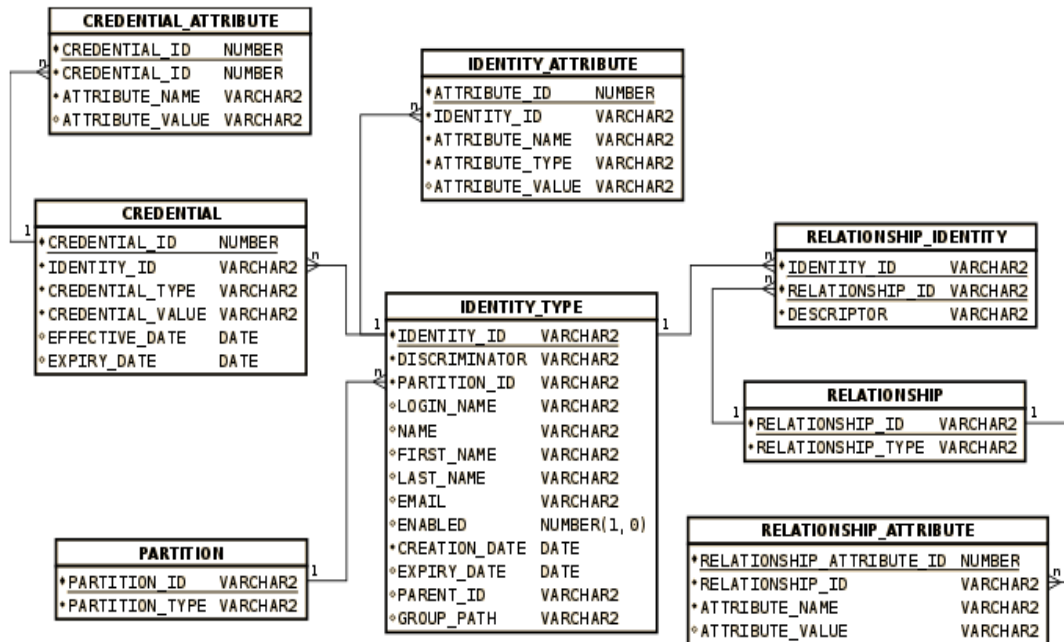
CREDENTIAL_ATTRIBUTE

| | |
|---|---|
| CREDENTIAL_ID | NUMBER |
| CREDENTIAL_ID | NUMBER |
| ATTRIBUTE_NAME | VARCHAR2 |
| ATTRIBUTE_VALUE | VARCHAR2 |

IDENTITY_ATTRIBUTE

| | |
|---|---|
| ATTRIBUTE_ID | NUMBER |
| IDENTITY_ID | VARCHAR2 |
| ATTRIBUTE_NAME | VARCHAR2 |
| ATTRIBUTE_TYPE | VARCHAR2 |
| ATTRIBUTE_VALUE | VARCHAR2 |

CREDENTIAL

| | |
|---|---|
| CREDENTIAL_ID | NUMBER |
| IDENTITY_ID | VARCHAR2 |
| CREDENTIAL_TYPE | VARCHAR2 |
| CREDENTIAL_VALUE | VARCHAR2 |
| EFFECTIVE_DATE | DATE |
| EXPIRY_DATE | DATE |

RELATIONSHIP_IDENTITY

| | |
|---|---|
| IDENTITY_ID | VARCHAR2 |
| RELATIONSHIP_ID | VARCHAR2 |
| DESCRIPTOR | VARCHAR2 |

IDENTITY_TYPE

| | |
|---|---|
| IDENTITY_ID | VARCHAR2 |
| DISCRIMINATOR | VARCHAR2 |
| PARTITION_ID | VARCHAR2 |
| LOGIN_NAME | VARCHAR2 |
| NAME | VARCHAR2 |
| FIRST_NAME | VARCHAR2 |
| LAST_NAME | VARCHAR2 |
| EMAIL | VARCHAR2 |
| ENABLED | NUMBER(1, 0) |
| CREATION_DATE | DATE |
| EXPIRY_DATE | DATE |
| PARENT_ID | VARCHAR2 |
| GROUP_PATH | VARCHAR2 |

RELATIONSHIP

| | |
|---|---|
| RELATIONSHIP_ID | VARCHAR2 |
| RELATIONSHIP_TYPE | VARCHAR2 |

PARTITION

| | |
|---|---|
| PARTITION_ID | VARCHAR2 |
| PARTITION_TYPE | VARCHAR2 |

RELATIONSHIP_ATTRIBUTE

| | |
|---|---|
| RELATIONSHIP_ATTRIBUTE_ID | NUMBER |
| RELATIONSHIP_ID | VARCHAR2 |
| ATTRIBUTE_NAME | VARCHAR2 |
| ATTRIBUTE_VALUE | VARCHAR2 |

n 1 n n 1 n 1 n n 1 1 1 n